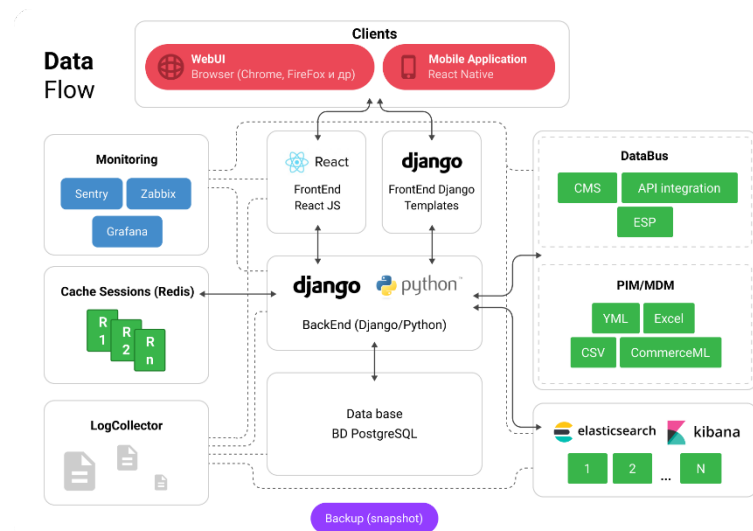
Data Flow

Clients

WebUI
Browser (Chrome, FireFox и др)

Mobile Application
React Native

Monitoring

Sentry

Zabbix

Grafana

React
FrontEnd React JS

django
FrontEnd Django Templates

DataBus

CMS

API integration

ESP

Cache Sessions (Redis)

R 1

R 2

R n

django

python

BackEnd (Django/Python)

PIM/MDM

YML

Excel

CSV

CommerceML

LogCollector

Data base
BD PostgreSQL

elasticsearch

kibana

1

2

...

N

Backup (snapshot)